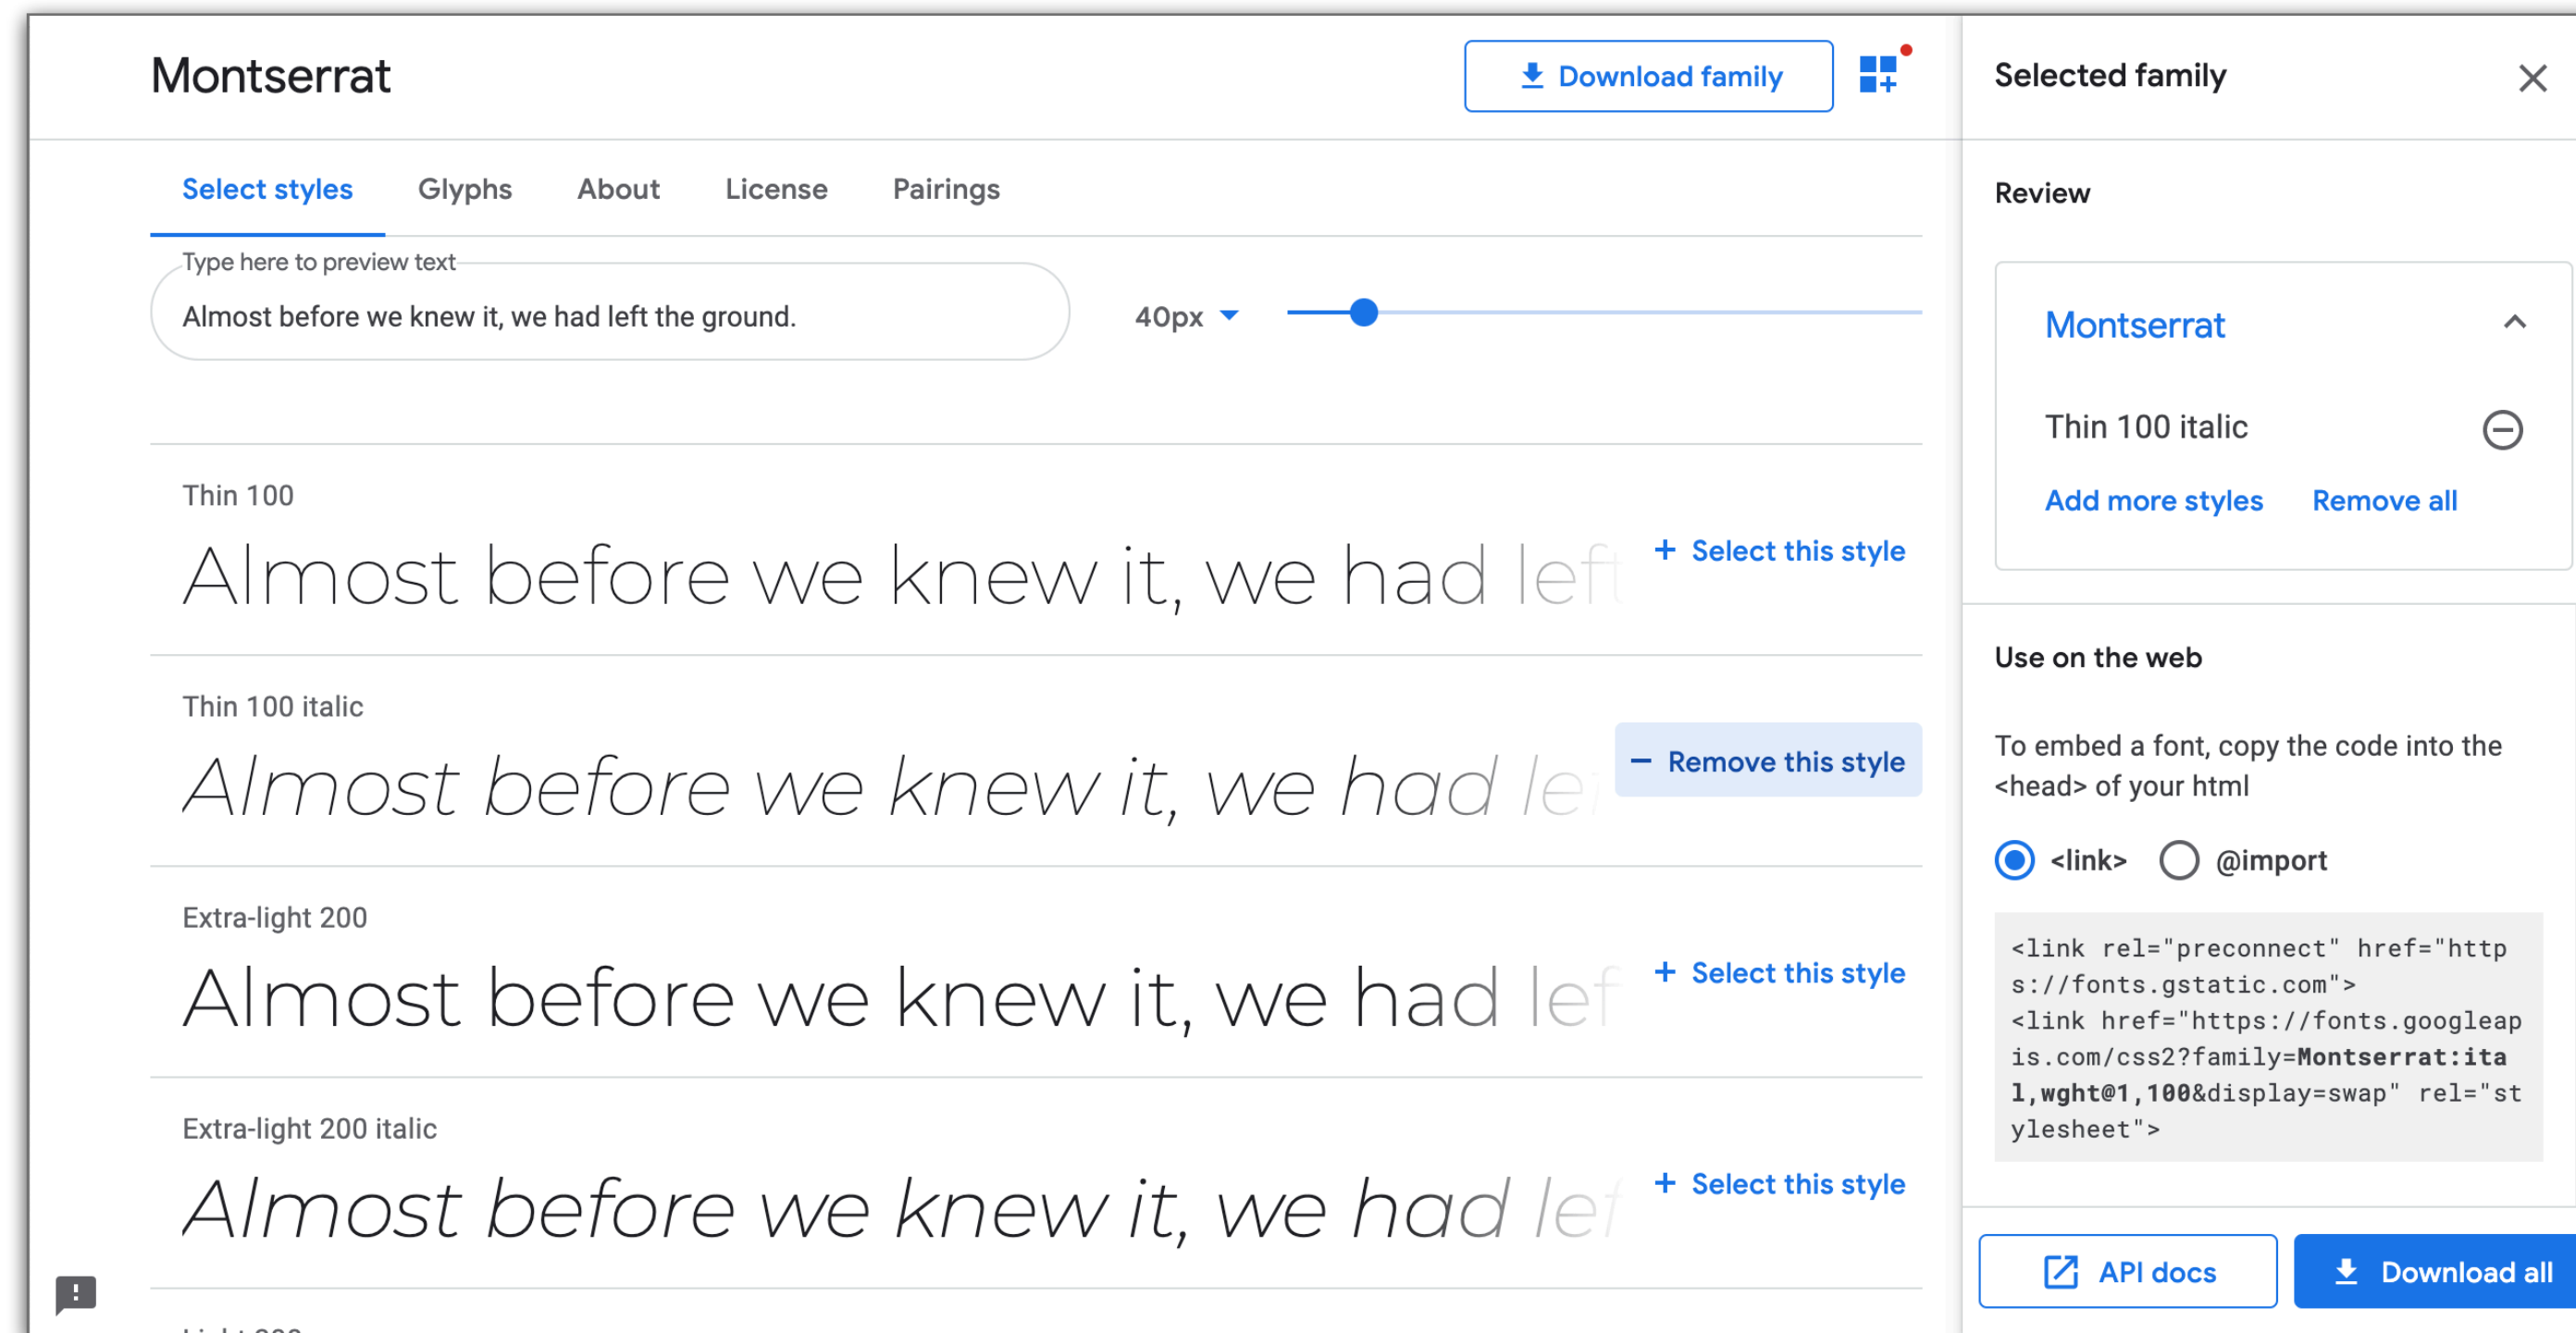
Montserrat

Download family

Select styles Glyphs About License Pairings

Type here to preview text

Almost before we knew it, we had left the ground.

40px

Thin 100

Almost before we knew it, we had left

+ Select this style

Thin 100 italic

Almost before we knew it, we had le

− Remove this style

Extra-light 200

Almost before we knew it, we had lef

+ Select this style

Extra-light 200 italic

Almost before we knew it, we had lef

+ Select this style

Selected family

Review

Montserrat

Thin 100 italic

Add more styles Remove all

Use on the web

To embed a font, copy the code into the <head> of your html

<link> @import

<link rel="preconnect" href="https://fonts.gstatic.com">
<link href="https://fonts.googleapis.com/css2?family=Montserrat:ital,wght@1,100&display=swap" rel="stylesheet">

API docs

Download all